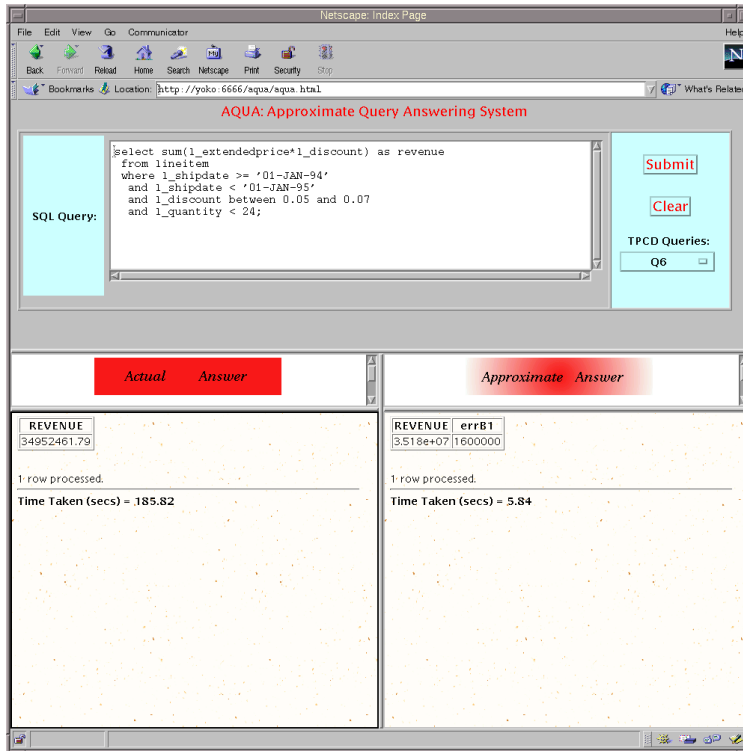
Netscape: Index Page

File Edit View Go Communicator Help

Back Forward Reload Home Search Netscape Print Security Stop

Bookmarks Location: http://yoko:6666/aqua/aqua.html What's Related

AQUA: Approximate Query Answering System

SQL Query:

select sum(l_extendedprice*l_discount) as revenue
 from lineitem
 where l_shipdate >= '01-JAN-94'
  and l_shipdate < '01-JAN-95'
  and l_discount between 0.05 and 0.07
  and l_quantity < 24;

Submit

Clear

TPCD Queries:

Q6

Actual Answer

Approximate Answer

| REVENUE |
|---|
| 34952461.79 |

1 row processed.

Time Taken (secs) = 185.82

| REVENUE | errB1 |
|---|---|
| 3.518e+07 | 1600000 |

1 row processed.

Time Taken (secs) = 5.84